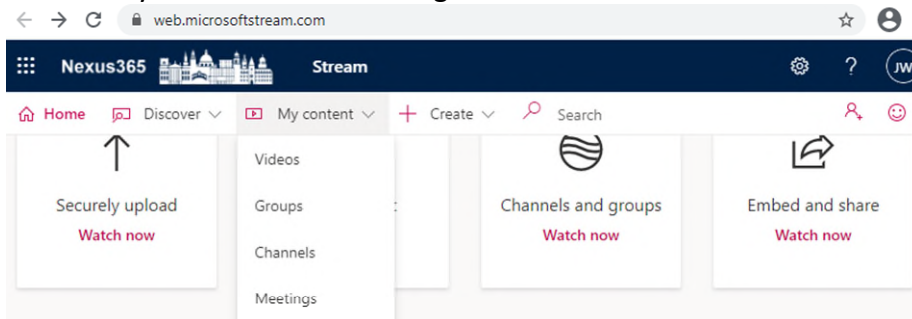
web.microsoftstream.com

Nexus365 Stream

JW

Home Discover My content Create Search

Videos

Groups

Channels

Meetings

Securely upload
Watch now

Channels and groups
Watch now

Embed and share
Watch now